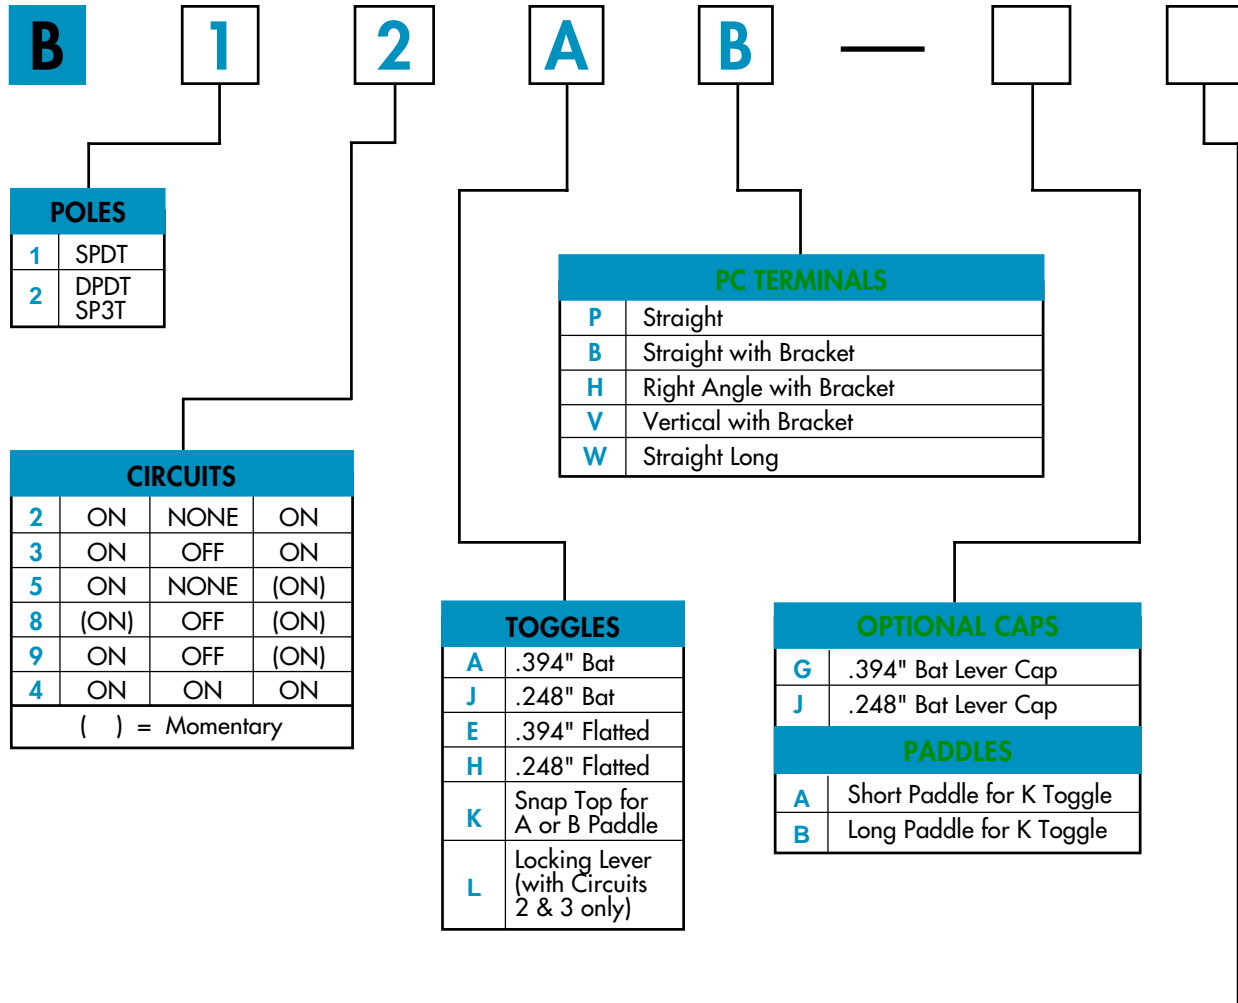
B 1 2 A B —

| POLES | |
|---|---|
| 1 | SPDT |
| 2 | DPDT SP3T |

| CIRCUITS | | | |
|---|---|---|---|
| 2 | ON | NONE | ON |
| 3 | ON | OFF | ON |
| 5 | ON | NONE | (ON) |
| 8 | (ON) | OFF | (ON) |
| 9 | ON | OFF | (ON) |
| 4 | ON | ON | ON |

( ) = Momentary

| PC TERMINALS | |
|---|---|
| P | Straight |
| B | Straight with Bracket |
| H | Right Angle with Bracket |
| V | Vertical with Bracket |
| W | Straight Long |

| TOGGLES | |
|---|---|
| A | .394" Bat |
| J | .248" Bat |
| E | .394" Flatted |
| H | .248" Flatted |
| K | Snap Top for A or B Paddle |
| L | Locking Lever (with Circuits 2 & 3 only) |

| OPTIONAL CAPS | |
|---|---|
| G | .394" Bat Lever Cap |
| J | .248" Bat Lever Cap |

| PADDLES | |
|---|---|
| A | Short Paddle for K Toggle |
| B | Long Paddle for K Toggle |